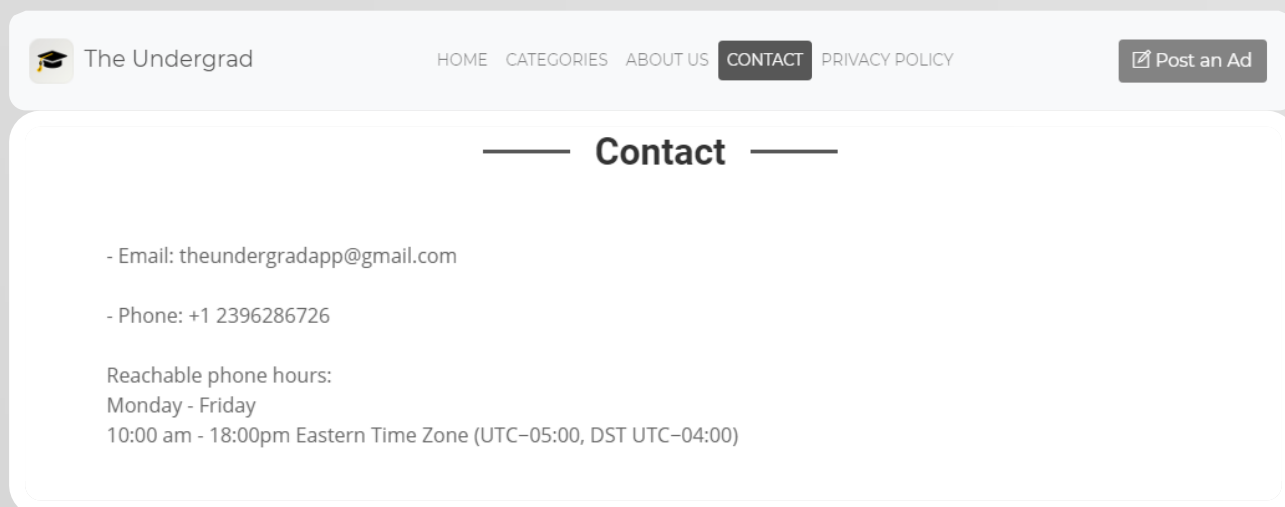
The Undergrad

HOME CATEGORIES ABOUT US CONTACT PRIVACY POLICY

Post an Ad

Contact

- Email: theundergradapp@gmail.com

- Phone: +1 2396286726

Reachable phone hours:
Monday - Friday
10:00 am - 18:00pm Eastern Time Zone (UTC−05:00, DST UTC−04:00)